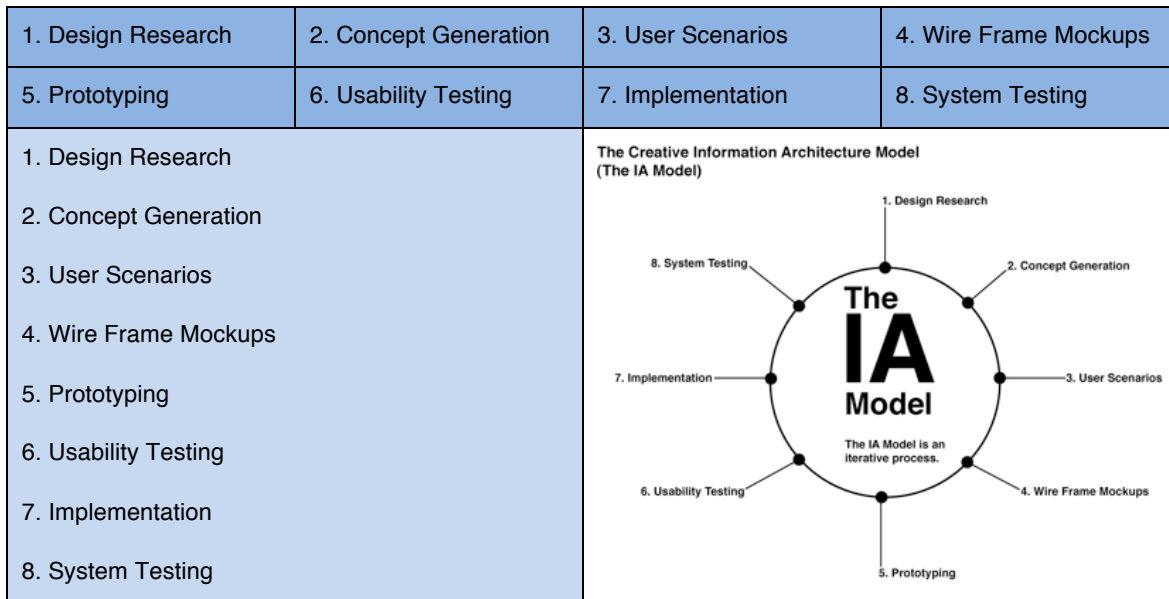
| 1. Design Research | 2. Concept Generation | 3. User Scenarios | 4. Wire Frame Mockups |
|---|---|---|---|
| 5. Prototyping | 6. Usability Testing | 7. Implementation | 8. System Testing |

1. Design Research

2. Concept Generation

3. User Scenarios

4. Wire Frame Mockups

5. Prototyping

6. Usability Testing

7. Implementation

8. System Testing

The Creative Information Architecture Model
(The IA Model)

1. Design Research

2. Concept Generation

3. User Scenarios

4. Wire Frame Mockups

5. Prototyping

6. Usability Testing

7. Implementation

8. System Testing

The IA Model

The IA Model is an iterative process.